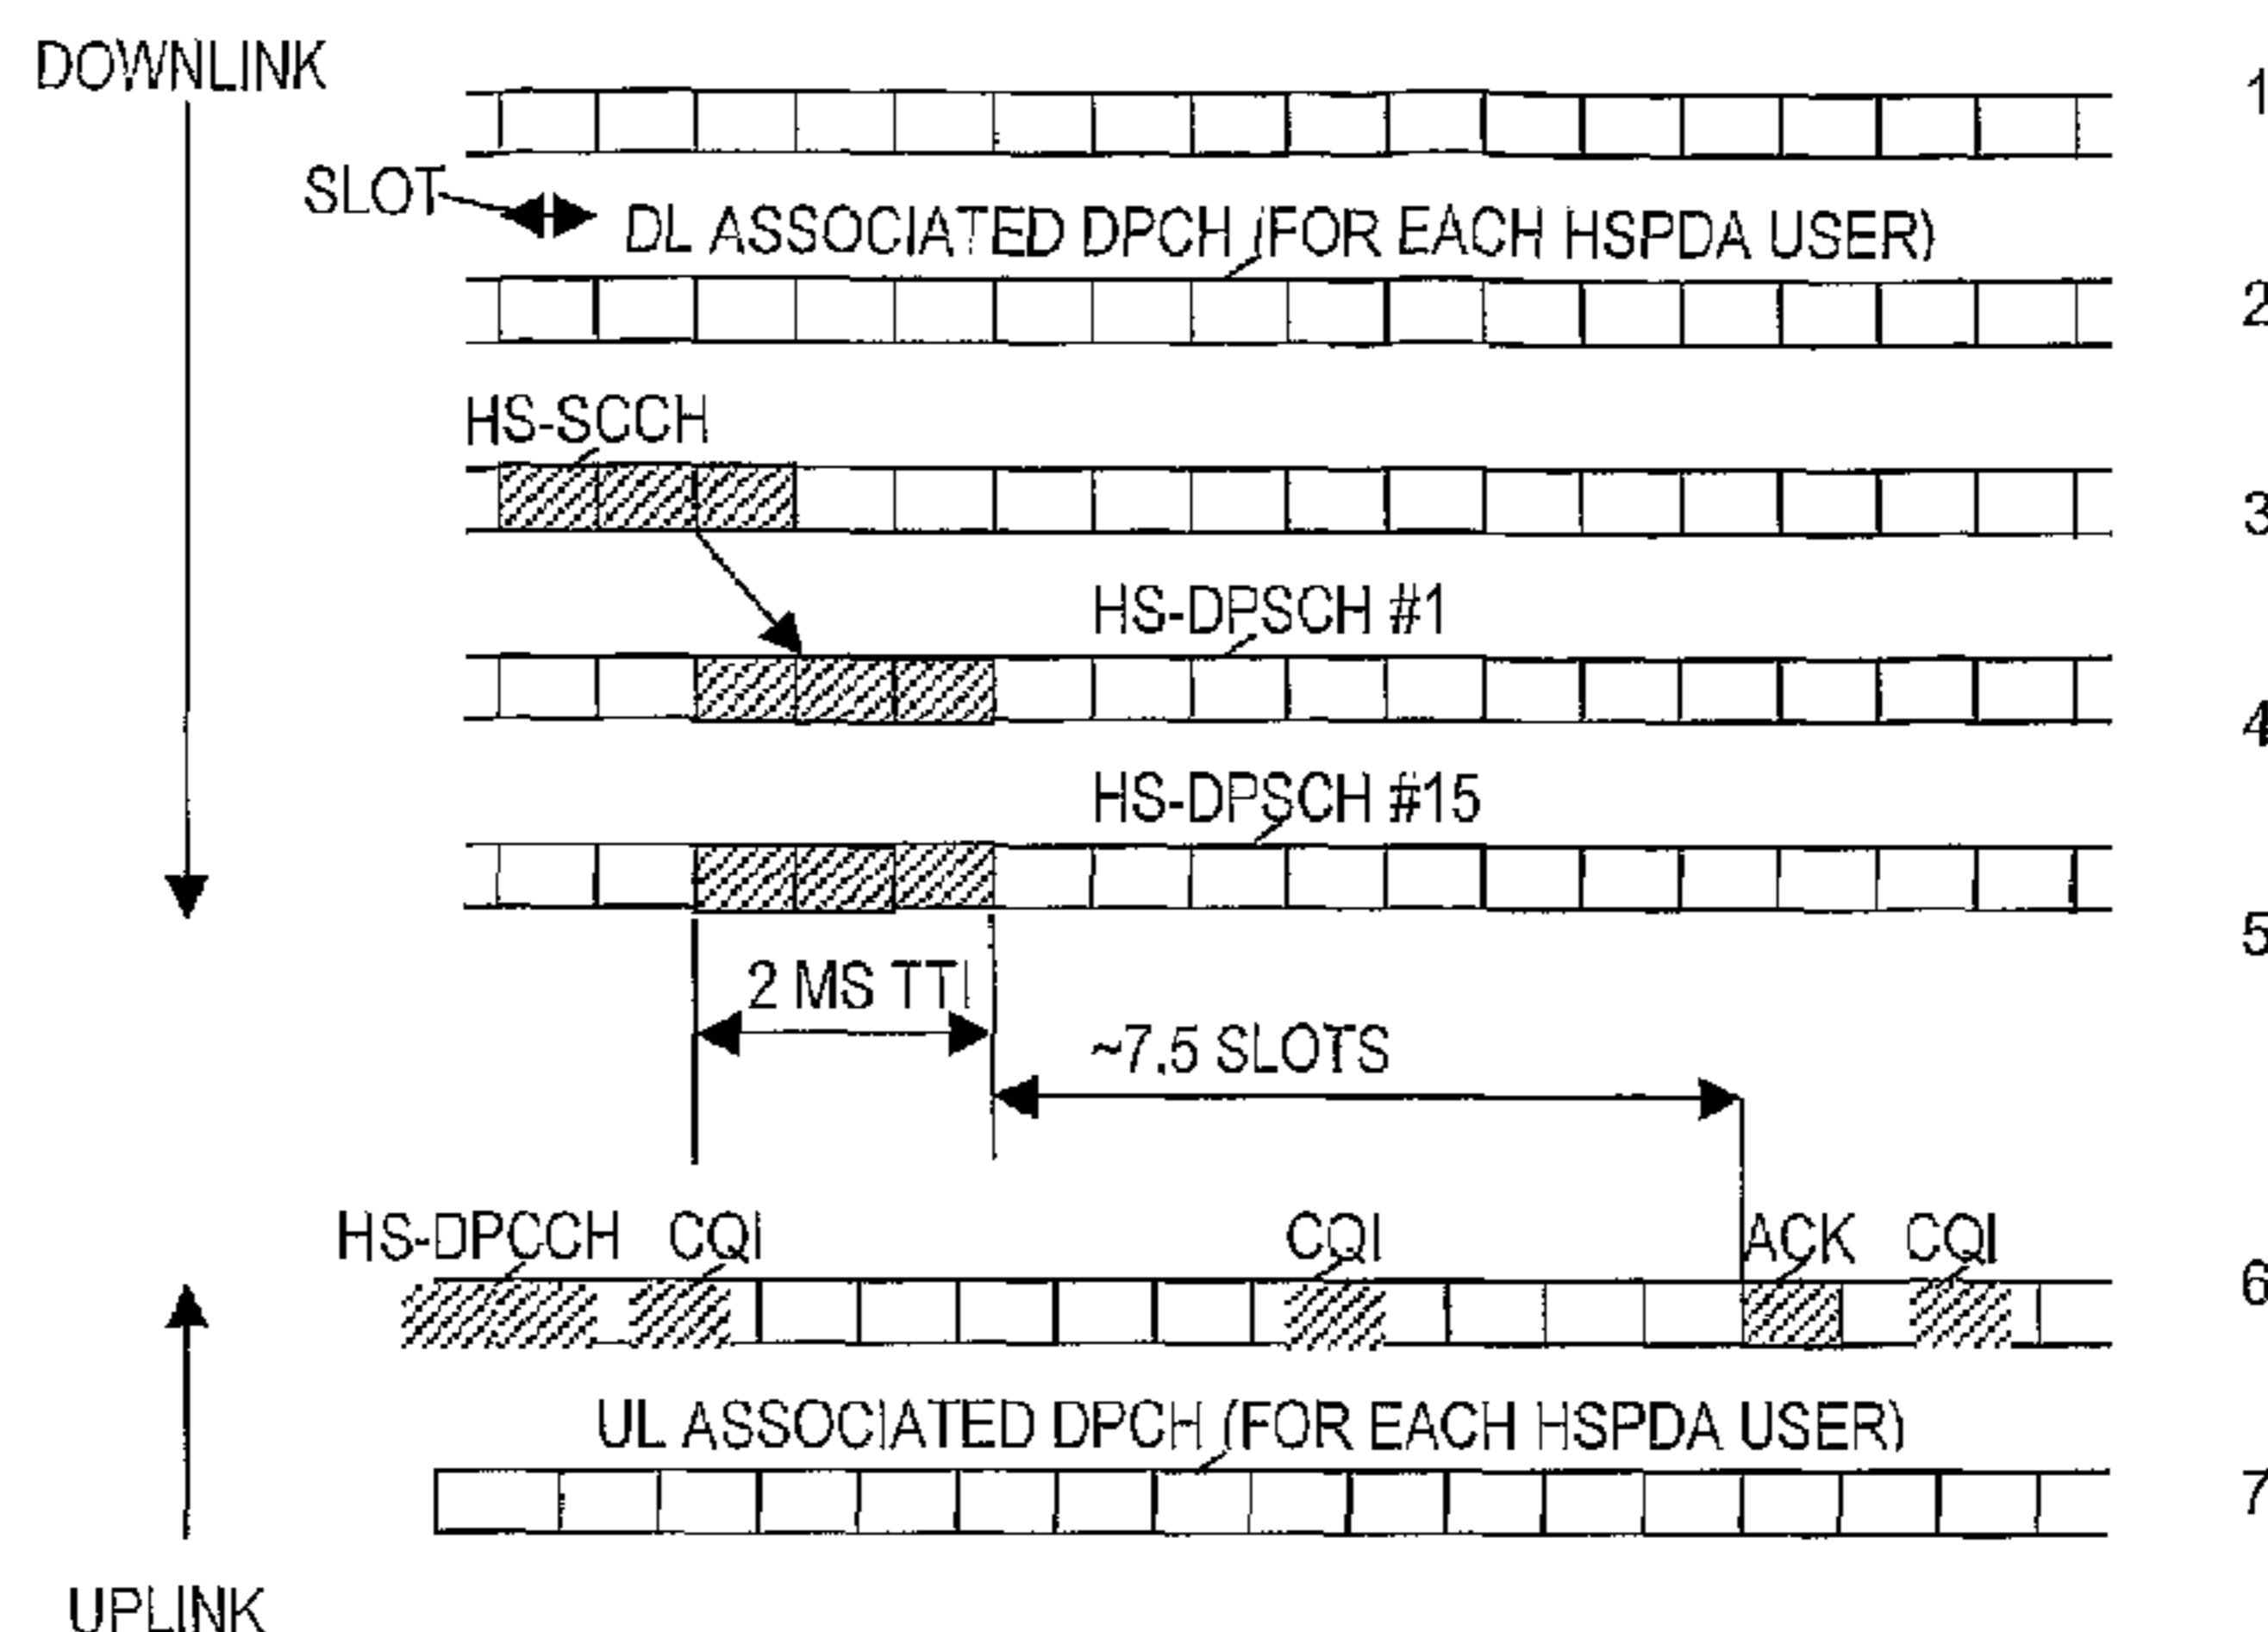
DOWNLINK

1

SLOT

DL ASSOCIATED DPCH (FOR EACH HSPDA USER)

2

HS-SCCH

3

HS-DPSCH #1

4

HS-DPSCH #15

5

2 MS TTI

~7.5 SLOTS

HS-DPCCH CQI CQI ACK CQI

6

UL ASSOCIATED DPCH (FOR EACH HSPDA USER)

7

UPLINK